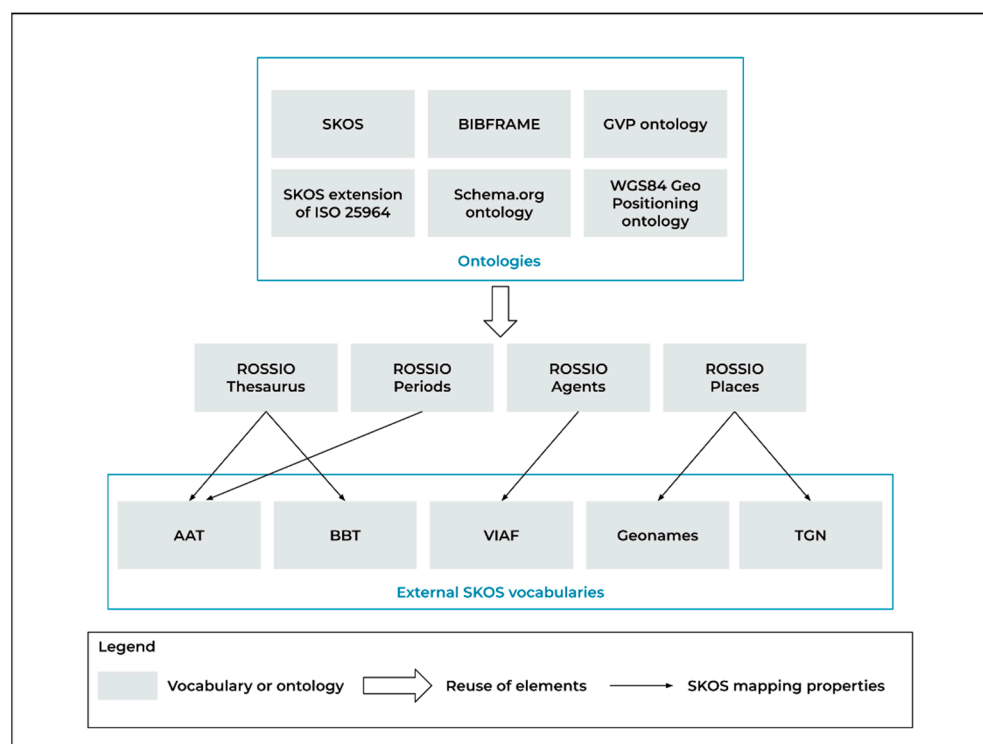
SKOS

BIBFRAME

GVP ontology

SKOS extension of ISO 25964

Schema.org ontology

WGS84 Geo Positioning ontology

Ontologies

ROSSIO Thesaurus

ROSSIO Periods

ROSSIO Agents

ROSSIO Places

AAT

BBT

VIAF

Geonames

TGN

External SKOS vocabularies

Legend

Vocabulary or ontology

Reuse of elements

SKOS mapping properties